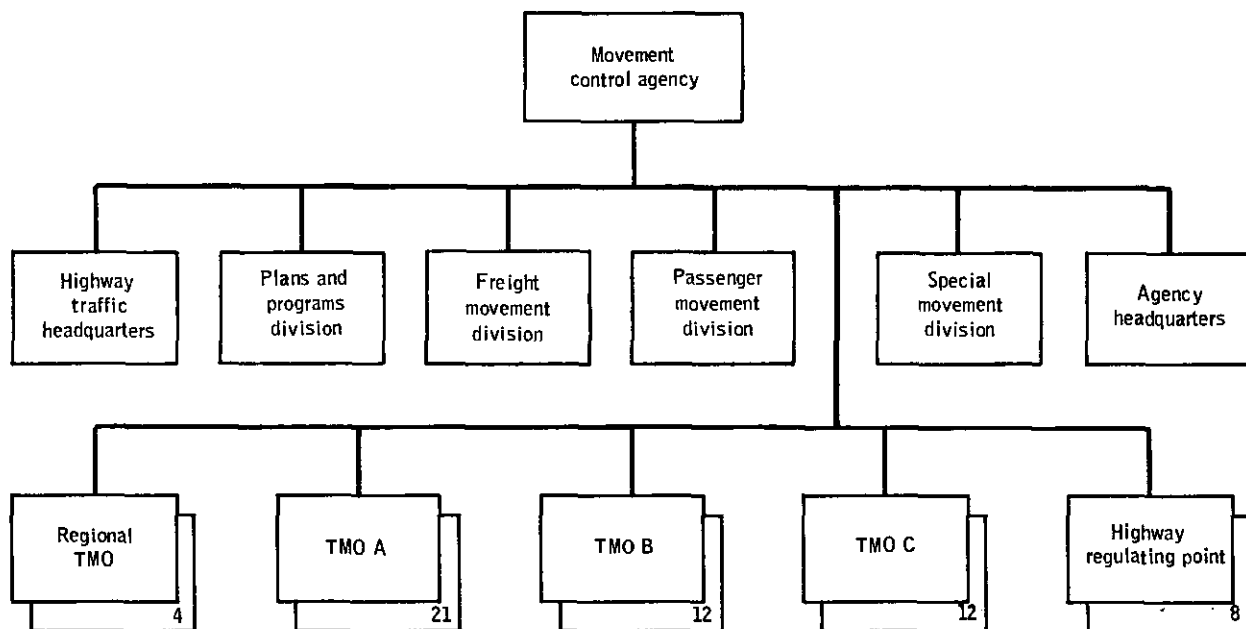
Movement control agency

Highway traffic headquarters

Plans and programs division

Freight movement division

Passenger movement division

Special movement division

Agency headquarters

Regional TMO
4

TMO A
21

TMO B
12

TMO C
12

Highway regulating point
8